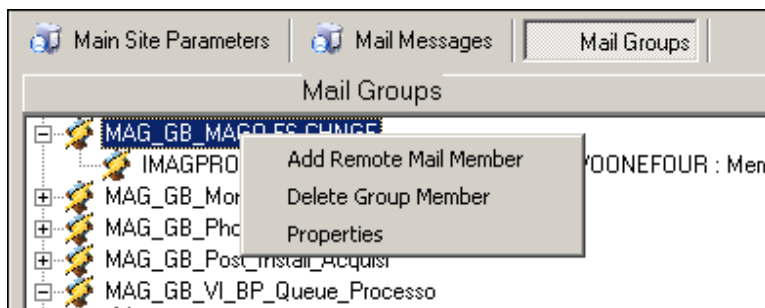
Main Site Parameters | Mail Messages | Mail Groups

Mail Groups

MAG_GB_MAGO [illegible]

IMAGPRO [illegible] YOONEFOUR : Mem

MAG_GB_Mon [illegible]

MAG_GB_Pho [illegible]

MAG_GB_Post_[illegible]_Acquisi

MAG_GB_VI_BP_Queue_Processo

Add Remote Mail Member

Delete Group Member

Properties